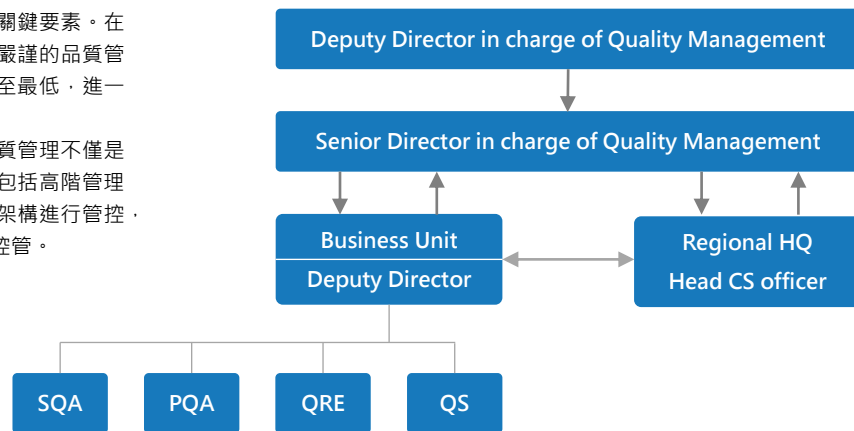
關鍵要素。在
嚴謹的品質管
至最低，進一

質管理不僅是
包括高階管理
架構進行管控，
控管。

Deputy Director in charge of Quality Management

Senior Director in charge of Quality Management

Business Unit
Deputy Director

Regional HQ
Head CS officer

SQA

PQA

QRE

QS